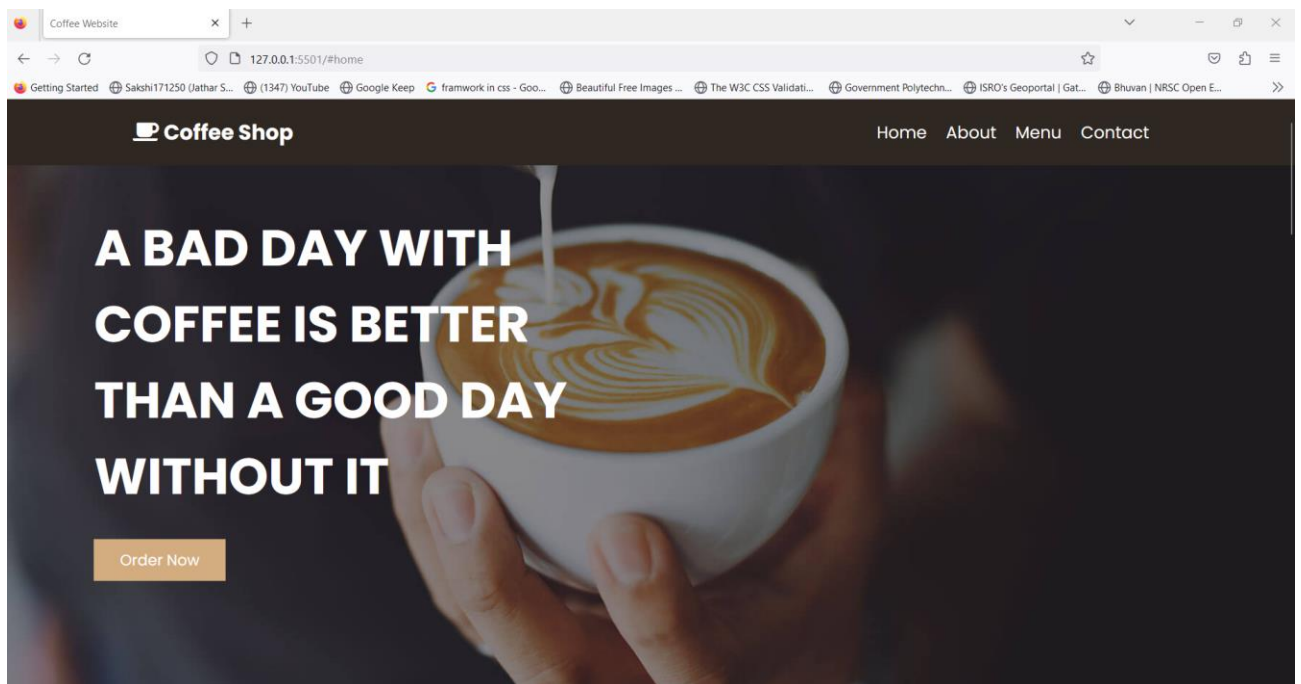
Coffee Website ×

127.0.0.1:5501/#home

Getting Started | Sakshi171250 (Jathar S... | (1347) YouTube | Google Keep | framwork in css - Goo... | Beautiful Free Images ... | The W3C CSS Validati... | Government Polytechn... | ISRO's Geoportal | Gat... | Bhuvan | NRSC Open E...

Coffee Shop

Home About Menu Contact

A BAD DAY WITH COFFEE IS BETTER THAN A GOOD DAY WITHOUT IT

Order Now